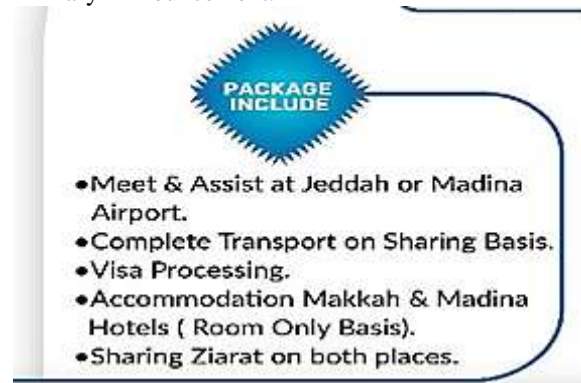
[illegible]

PACKAGE INCLUDE

•Meet & Assist at Jeddah or Madina Airport.
•Complete Transport on Sharing Basis.
•Visa Processing.
•Accommodation Makkah & Madina Hotels ( Room Only Basis).
•Sharing Ziarat on both places.